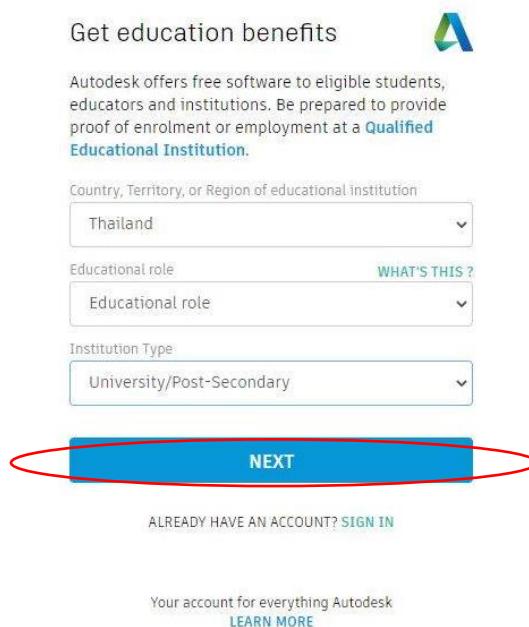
Get education benefits

Autodesk offers free software to eligible students, educators and institutions. Be prepared to provide proof of enrolment or employment at a Qualified Educational Institution.

Country, Territory, or Region of educational institution

Thailand

Educational role

WHAT'S THIS ?

Educational role

Institution Type

University/Post-Secondary

NEXT

ALREADY HAVE AN ACCOUNT? SIGN IN

Your account for everything Autodesk
LEARN MORE